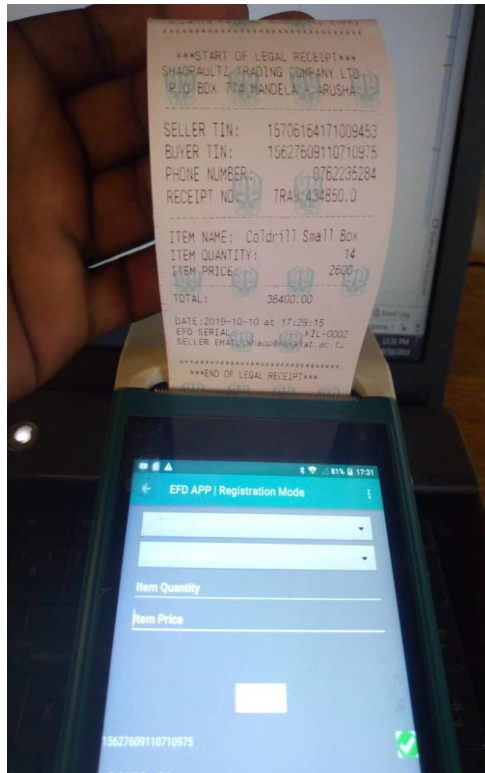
***START OF LEGAL RECEIPT***
SHADRAULTI TRADING COMPANY LTD
P.O BOX 72A MANDELA - ARUSHA

SELLER TIN: 15706164171009453
BUYER TIN: 15627609110710975
PHONE NUMBER: 0762235284
RECEIPT NO: TRA5434850.0

ITEM NAME: Coldrill Small Box
ITEM QUANTITY: 14
ITEM PRICE: 2600

TOTAL: 36400.00

DATE:2019-10-10 at 17:29:15
EFD SERIAL: KIL-0002
SELLER EMAIL:shado@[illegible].ac.tz

***END OF LEGAL RECEIPT***

81% 17:31
EFD APP | Registration Mode

Item Quantity
Item Price

15627609110710975